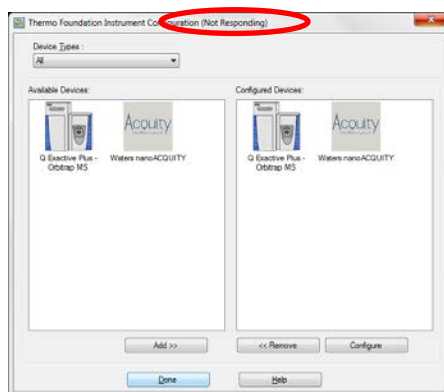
Thermo Foundation Instrument Configuration (Not Responding)

Device Types :
All

Available Devices:

Acquity

Q Exactive Plus - Orbitrap MS

Waters nanoACQUITY

Configured Devices:

Acquity

Q Exactive Plus - Orbitrap MS

Waters nanoACQUITY

Add >>

<< Remove

Configure

Done

Help